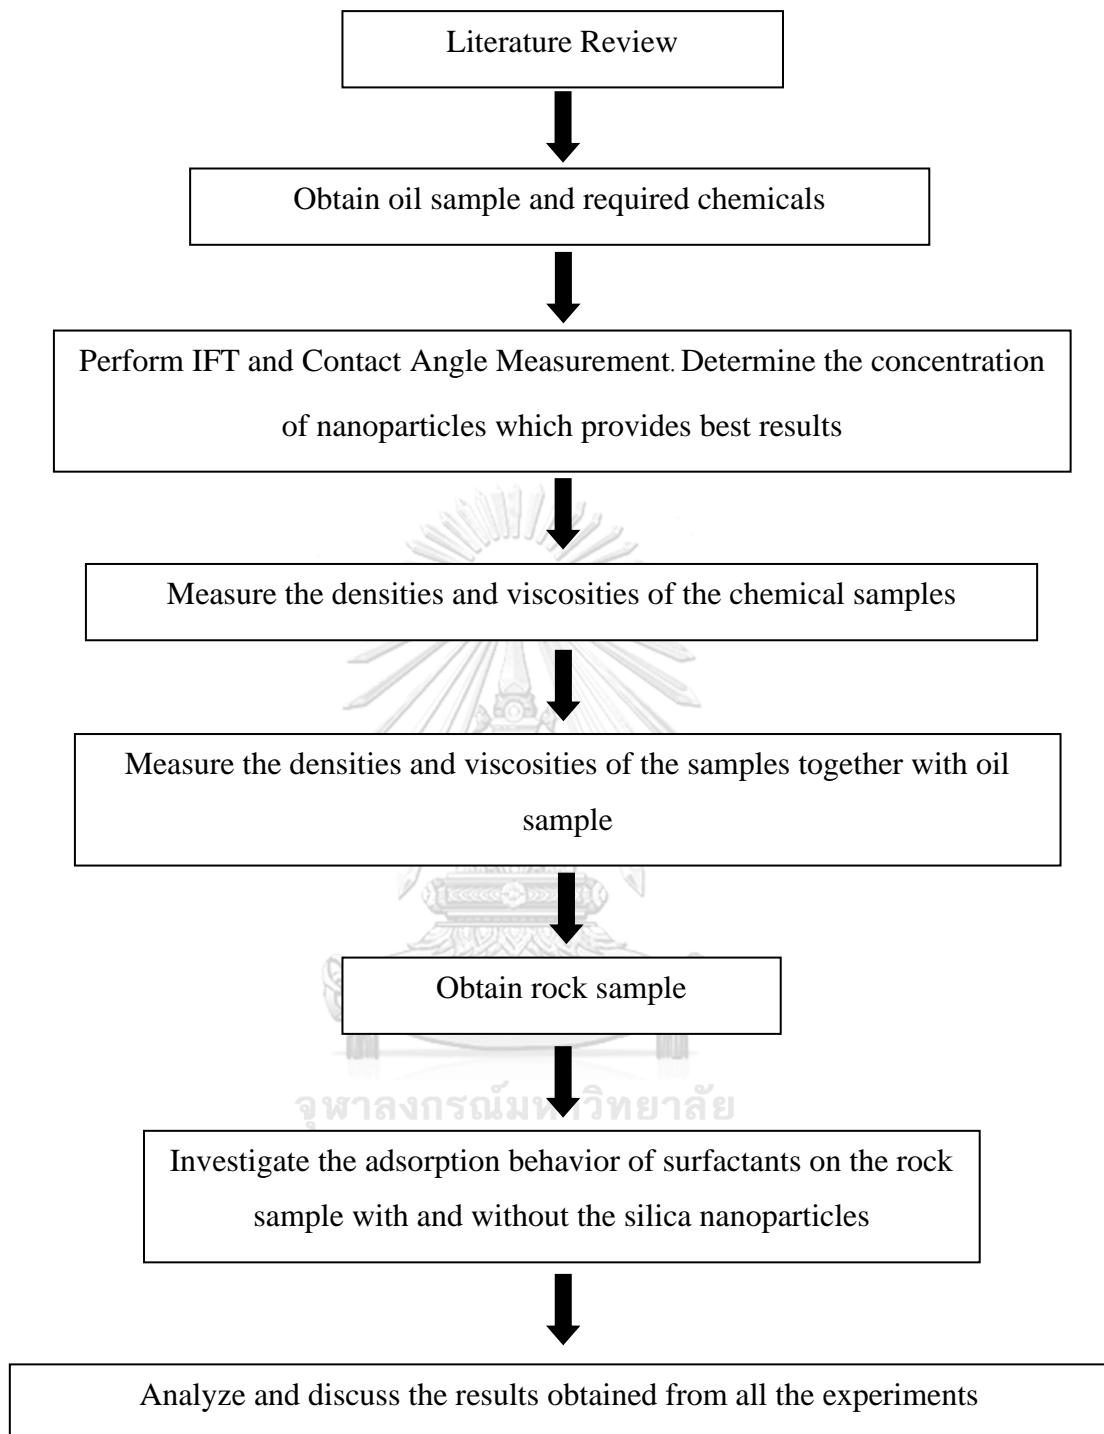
Literature Review

Obtain oil sample and required chemicals

Perform IFT and Contact Angle Measurement. Determine the concentration of nanoparticles which provides best results

Measure the densities and viscosities of the chemical samples

Measure the densities and viscosities of the samples together with oil sample

Obtain rock sample

จุฬาลงกรณ์มหาวิทยาลัย

Investigate the adsorption behavior of surfactants on the rock sample with and without the silica nanoparticles

Analyze and discuss the results obtained from all the experiments